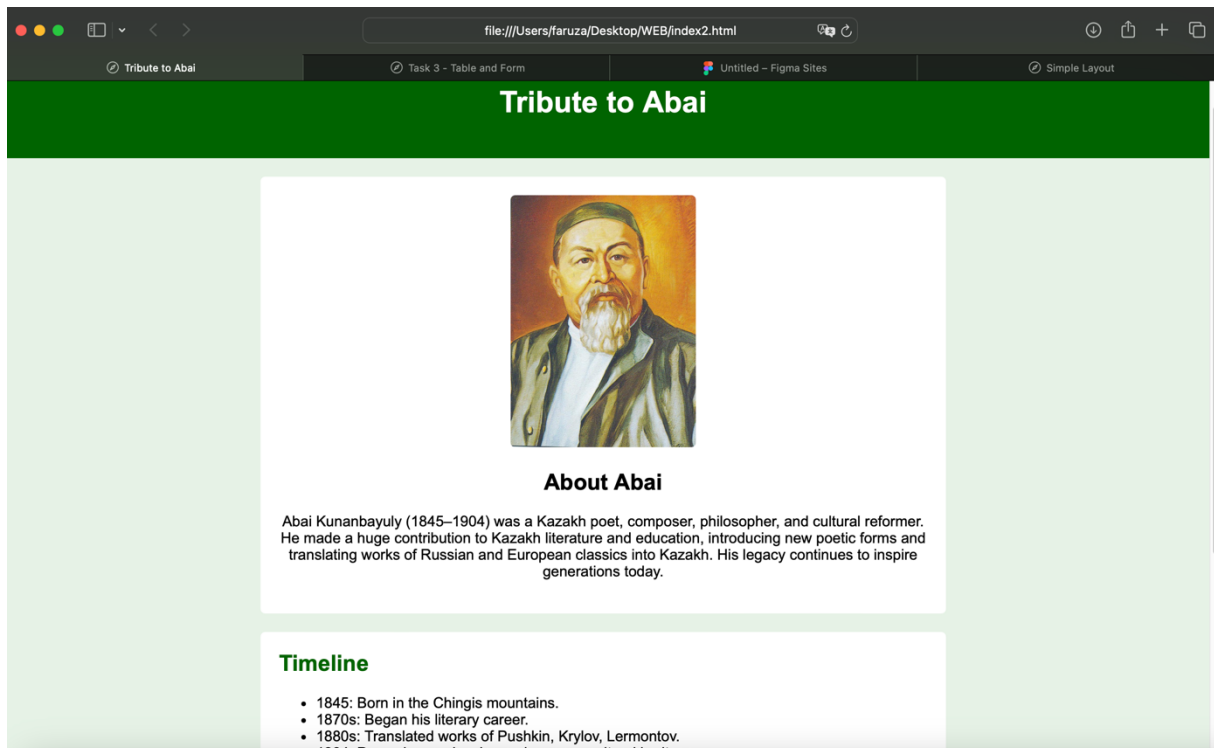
file:///Users/faruza/Desktop/WEB/index2.html

Tribute to Abai | Task 3 - Table and Form | Untitled – Figma Sites | Simple Layout

Tribute to Abai

About Abai

Abai Kunanbayuly (1845–1904) was a Kazakh poet, composer, philosopher, and cultural reformer. He made a huge contribution to Kazakh literature and education, introducing new poetic forms and translating works of Russian and European classics into Kazakh. His legacy continues to inspire generations today.

Timeline

- 1845: Born in the Chingis mountains.
- 1870s: Began his literary career.
- 1880s: Translated works of Pushkin, Krylov, Lermontov.
- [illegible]